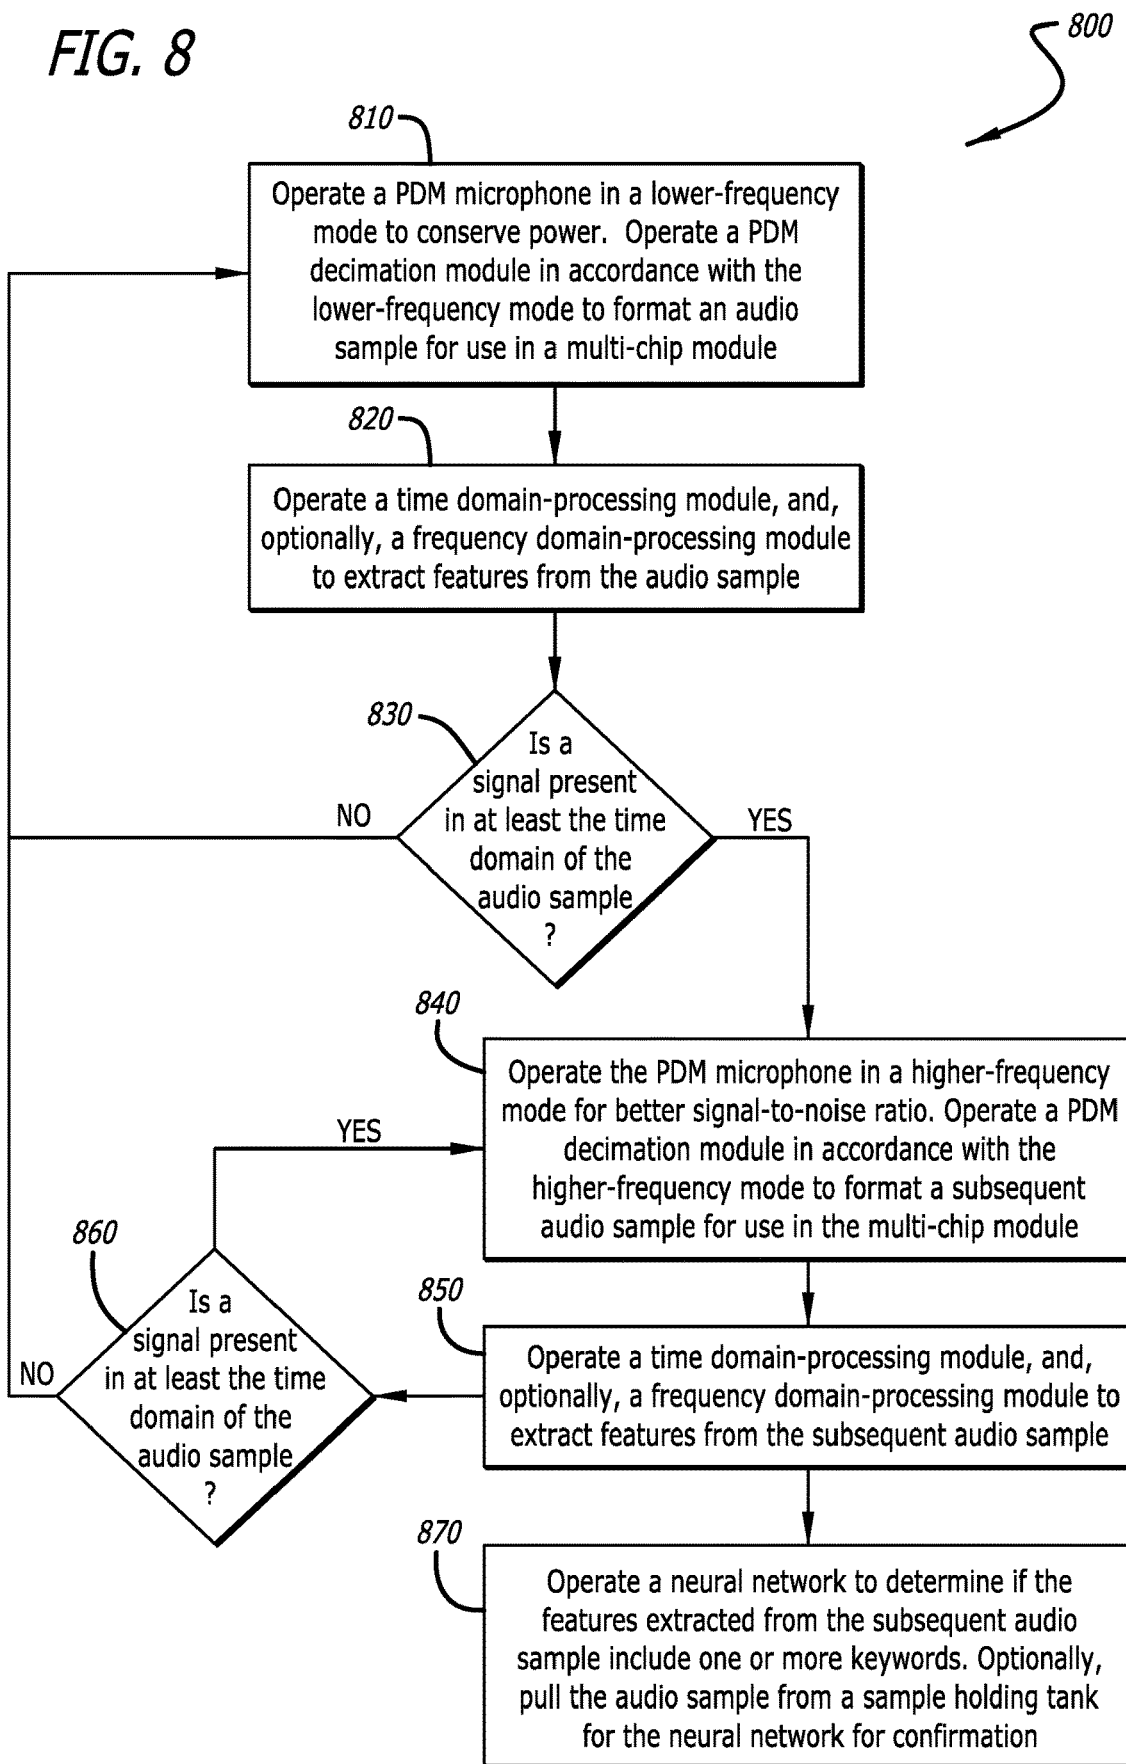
FIG. 8

800

810

Operate a PDM microphone in a lower-frequency mode to conserve power. Operate a PDM decimation module in accordance with the lower-frequency mode to format an audio sample for use in a multi-chip module

820

Operate a time domain-processing module, and, optionally, a frequency domain-processing module to extract features from the audio sample

830

Is a signal present in at least the time domain of the audio sample ?

NO

YES

840

Operate the PDM microphone in a higher-frequency mode for better signal-to-noise ratio. Operate a PDM decimation module in accordance with the higher-frequency mode to format a subsequent audio sample for use in the multi-chip module

YES

860

Is a signal present in at least the time domain of the audio sample ?

NO

850

Operate a time domain-processing module, and, optionally, a frequency domain-processing module to extract features from the subsequent audio sample

870

Operate a neural network to determine if the features extracted from the subsequent audio sample include one or more keywords. Optionally, pull the audio sample from a sample holding tank for the neural network for confirmation